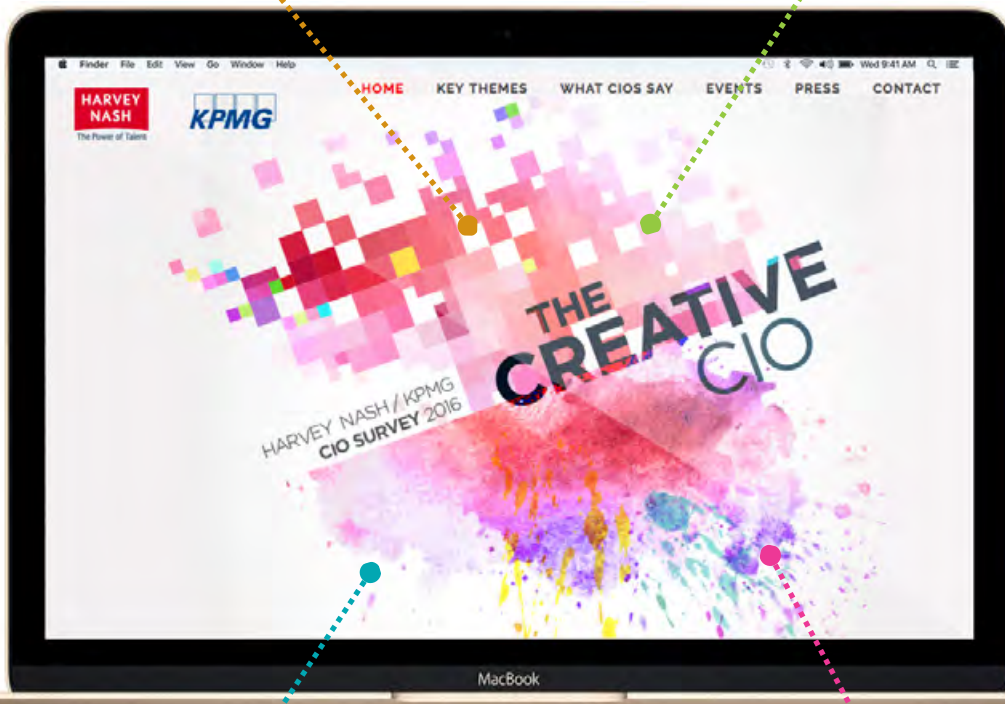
Finder File Edit View Go Window Help

Wed 9:41 AM

HARVEY NASH
The Power of Talent

KPMG

HOME KEY THEMES WHAT CIOS SAY EVENTS PRESS CONTACT

THE CREATIVE CIO

HARVEY NASH / KPMG
CIO SURVEY 2016

MacBook